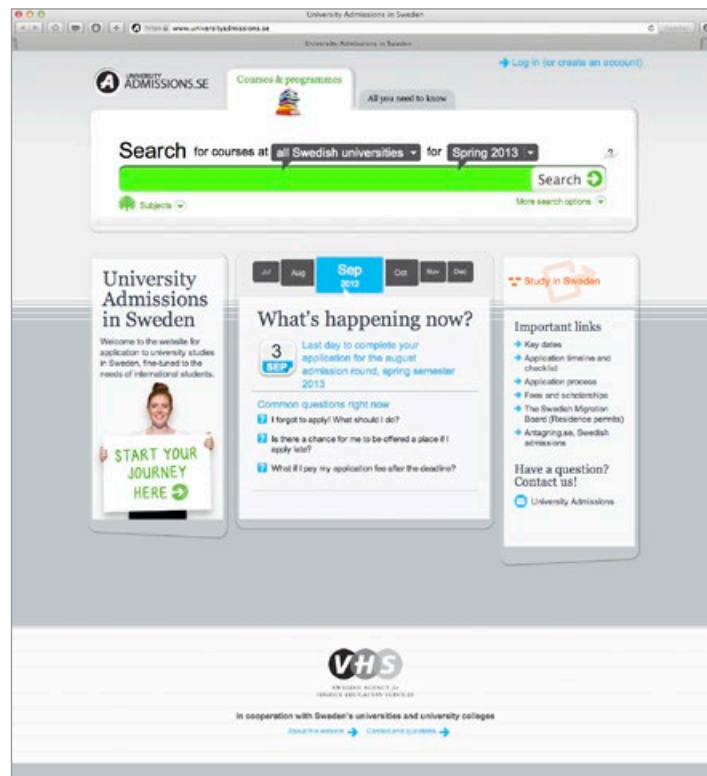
University Admissions in Sweden

https www.universityadmissions.se

University Admissions in Sweden

UNIVERSITY ADMISSIONS.SE

Courses & programmes

All you need to know

Log in (or create an account)

Search for courses at all Swedish universities for Spring 2013

?

Search

Subjects

More search options

University Admissions in Sweden

Welcome to the website for application to university studies in Sweden, fine-tuned to the needs of international students.

START YOUR JOURNEY HERE

Jul Aug Sep 2012 Oct Nov Dec

What's happening now?

3 SEP

Last day to complete your application for the august admission round, spring semester 2013

Common questions right now

I forgot to apply! What should I do?

Is there a chance for me to be offered a place if I apply late?

What if I pay my application fee after the deadline?

Study in Sweden

Important links

Key dates

Application timeline and checklist

Application process

Fees and scholarships

The Swedish Migration Board (Residence permits)

Antagning.se, Swedish admissions

Have a question? Contact us!

University Admissions

VHS

SWEDISH AGENCY for HIGHER EDUCATION SERVICES

in cooperation with Sweden's universities and university colleges

About the website

Contact and questions